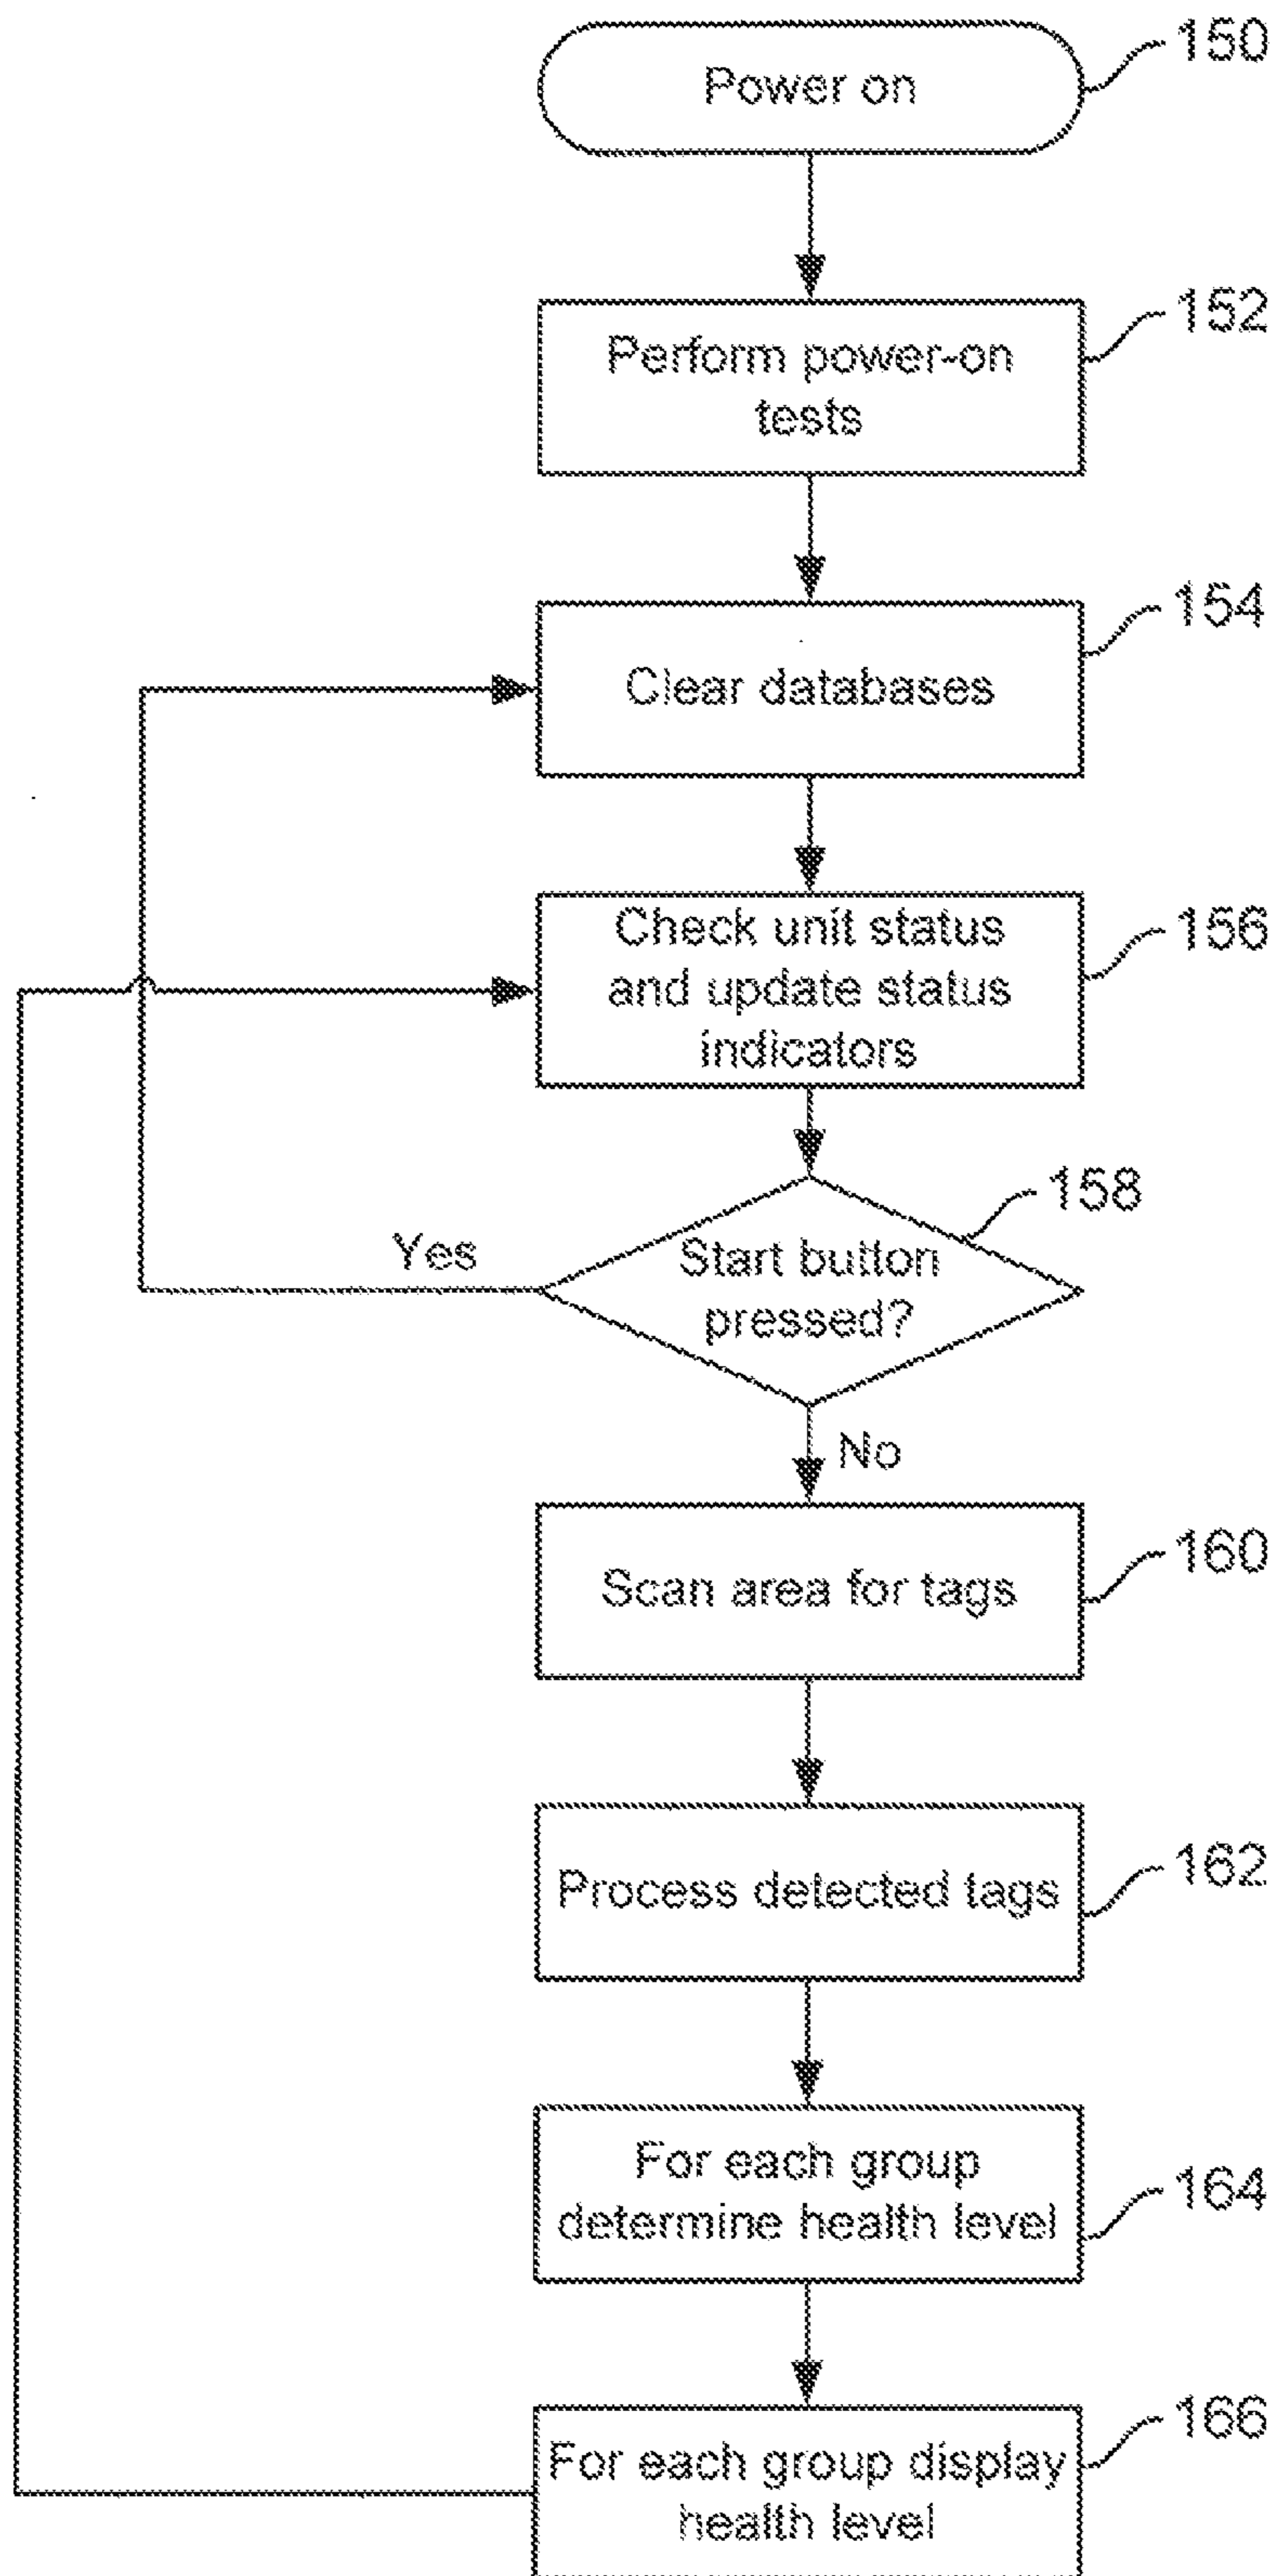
Power on
150

Perform power-on tests
152

Clear databases
154

Check unit status and update status indicators
156

Start button pressed?
158

Yes

No

Scan area for tags
160

Process detected tags
162

For each group determine health level
164

For each group display health level
166